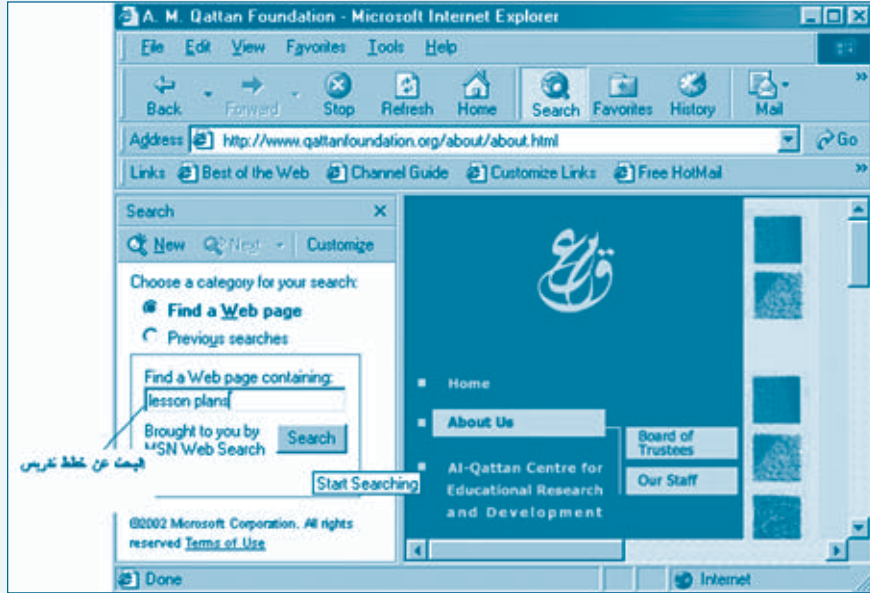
A. M. Qattan Foundation - Microsoft Internet Explorer

File Edit View Favorites Tools Help

Back Forward Stop Refresh Home Search Favorites History Mail

Address http://www.qattanfoundation.org/about/about.html Go

Links Best of the Web Channel Guide Customize Links Free HotMail

Search

New Next Customize

Choose a category for your search:

Find a Web page

Previous searches

Find a Web page containing:

lesson plans

Brought to you by MSN Web Search

Search

البحث عن خطط تدريس

Start Searching

©2002 Microsoft Corporation. All rights reserved Terms of Use

Home

About Us

Board of Trustees

Our Staff

Al-Qattan Centre for Educational Research and Development

Done

Internet